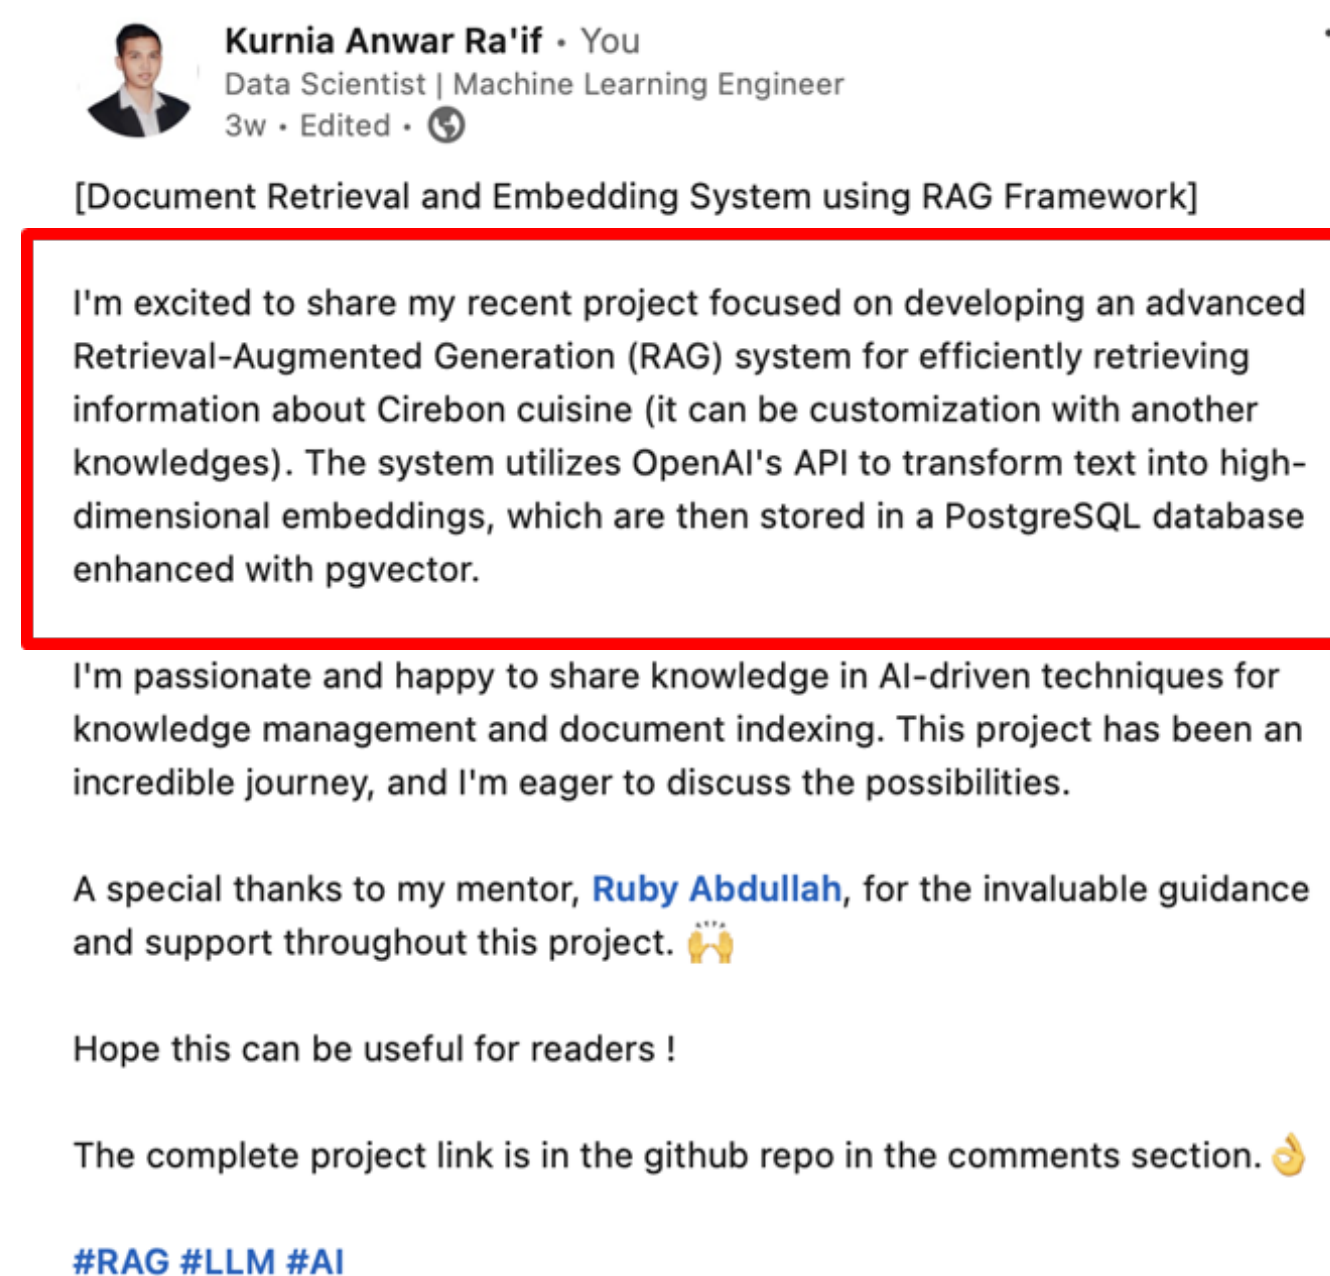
Kurnia Anwar Ra'if • You
Data Scientist | Machine Learning Engineer
3w • Edited •

[Document Retrieval and Embedding System using RAG Framework]

I'm excited to share my recent project focused on developing an advanced Retrieval-Augmented Generation (RAG) system for efficiently retrieving information about Cirebon cuisine (it can be customization with another knowledges). The system utilizes OpenAI's API to transform text into high-dimensional embeddings, which are then stored in a PostgreSQL database enhanced with pgvector.

I'm passionate and happy to share knowledge in AI-driven techniques for knowledge management and document indexing. This project has been an incredible journey, and I'm eager to discuss the possibilities.

A special thanks to my mentor, Ruby Abdullah, for the invaluable guidance and support throughout this project. 🙌

Hope this can be useful for readers !

The complete project link is in the github repo in the comments section. 👌

#RAG #LLM #AI